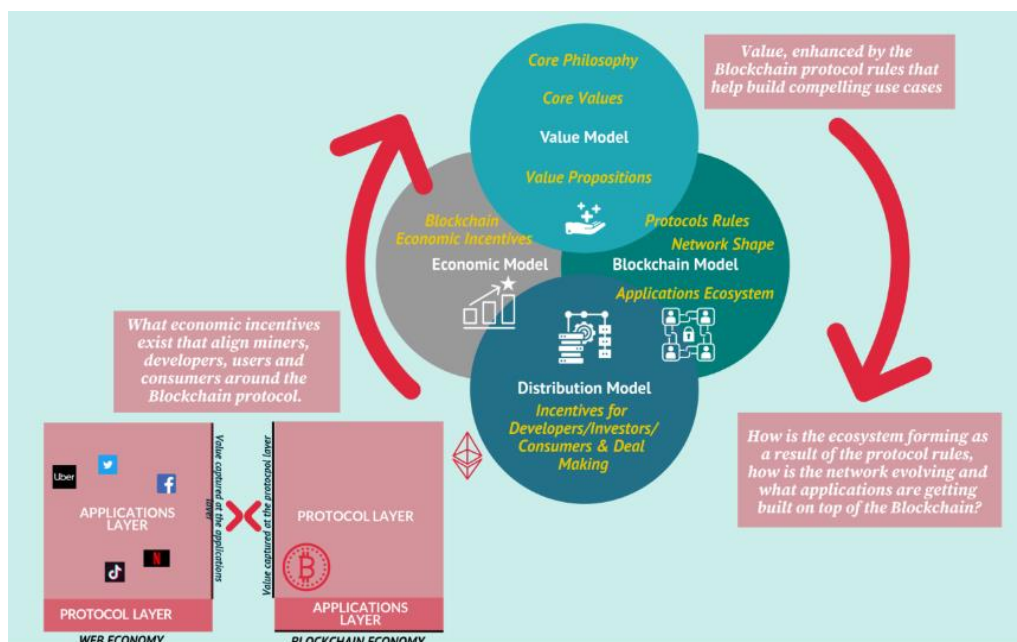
Value, enhanced by the Blockchain protocol rules that help build compelling use cases

Core Philosophy

Core Values

Value Model

Value Propositions

Blockchain Economic Incentives

Economic Model

Protocols Rules

Network Shape

Blockchain Model

Applications Ecosystem

What economic incentives exist that align miners, developers, users and consumers around the Blockchain protocol.

Distribution Model

Incentives for Developers/Investors/ Consumers & Deal Making

How is the ecosystem forming as a result of the protocol rules, how is the network evolving and what applications are getting built on top of the Blockchain?

Uber

APPLICATIONS LAYER

PROTOCOL LAYER

Value captured at the applications layer

Value captured at the protocol layer

PROTOCOL LAYER

APPLICATIONS LAYER

WEB ECONOMY

BLOCKCHAIN ECONOMY